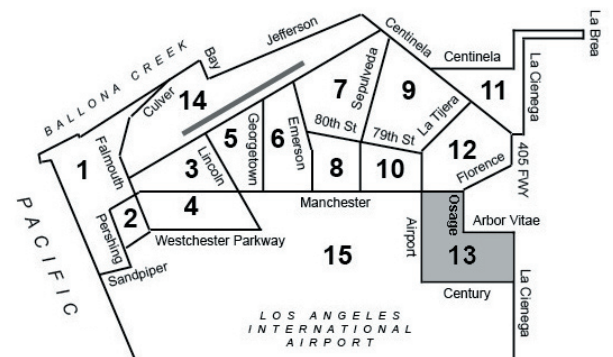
La Brea
BALLONA CREEK
Bay
Jefferson
Centinela
Centinela
La Cienega
Culver
14
7
Sepulveda
9
11
1
Falmouth
5
Georgetown
6
Emerson
80th St
79th St
La Tijera
3
Lincoln
8
10
12
Florence
405 FWY
PACIFIC
4
Manchester
2
Pershing
Westchester Parkway
Airport
Osage
Arbor Vitae
Sandpiper
15
13
Century
La Cienega
LOS ANGELES INTERNATIONAL AIRPORT